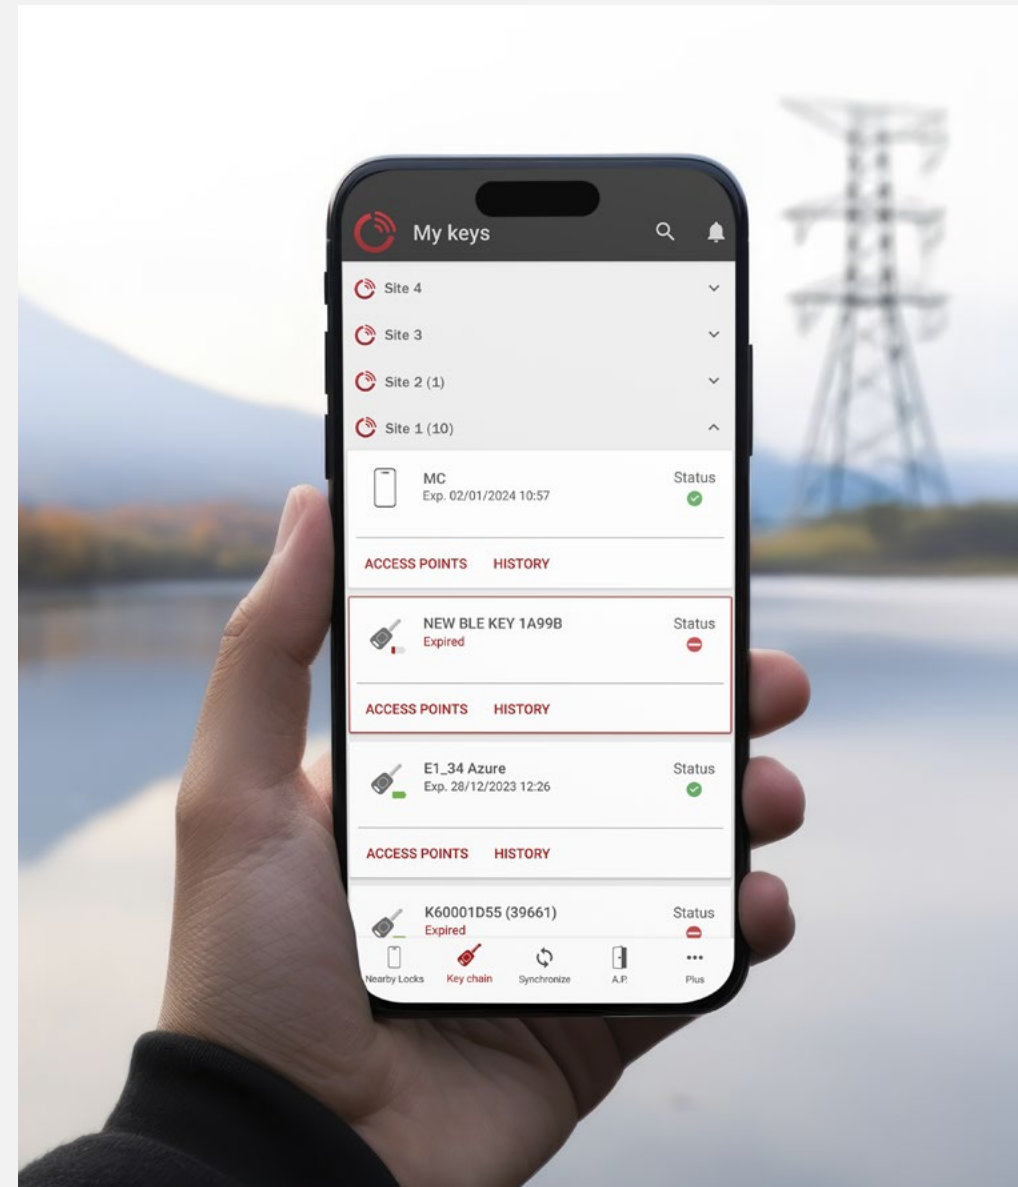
My keys

Site 4

Site 3

Site 2 (1)

Site 1 (10)

MC
Exp. 02/01/2024 10:57
Status

ACCESS POINTS HISTORY

NEW BLE KEY 1A99B
Expired
Status

ACCESS POINTS HISTORY

E1_34 Azure
Exp. 28/12/2023 12:26
Status

ACCESS POINTS HISTORY

K60001D55 (39661)
Expired
Status

Nearby Locks Key chain Synchronize A.P. Plus